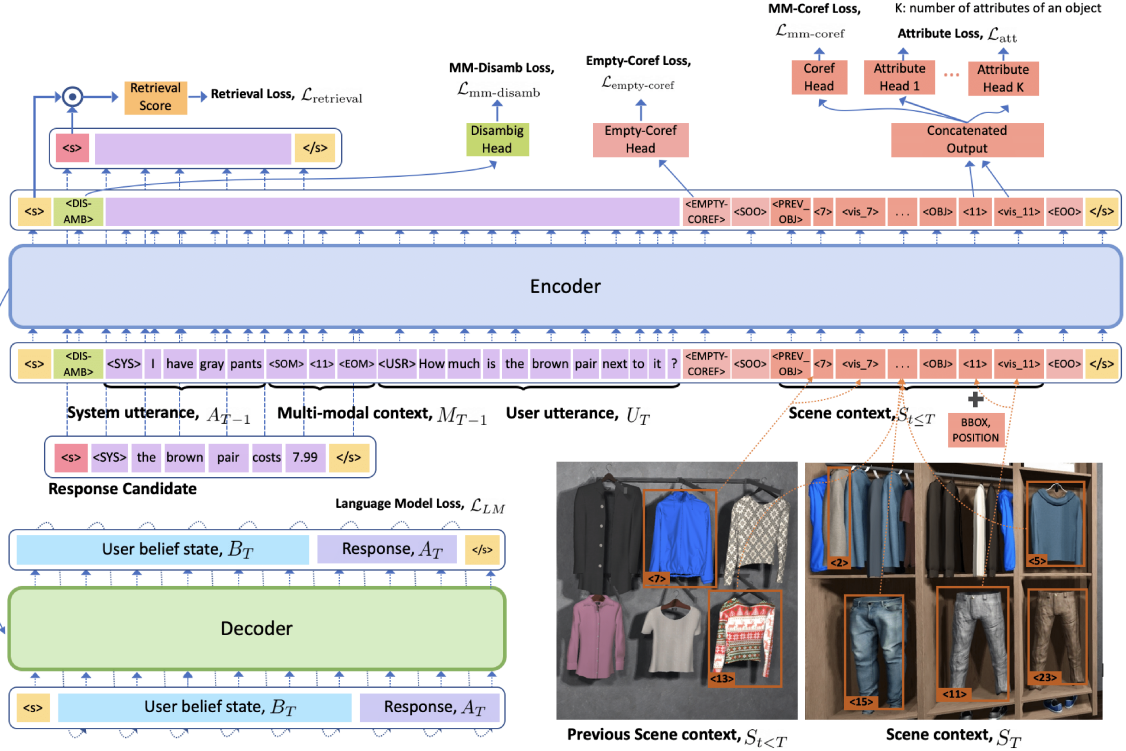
MM-Coref Loss, $\mathcal{L}_{\text{mm-coref}}$

K: number of attributes of an object

Attribute Loss, $\mathcal{L}_{\text{att}}$

MM-Disamb Loss, $\mathcal{L}_{\text{mm-disamb}}$

Empty-Coref Loss, $\mathcal{L}_{\text{empty-coref}}$

Retrieval Score

Retrieval Loss, $\mathcal{L}_{\text{retrieval}}$

Coref Head

Attribute Head 1

...

Attribute Head K

Disambig Head

Empty-Coref Head

Concatenated Output

<s>

</s>

<s> <DIS-AMB> <EMPTY-COREF> <SOO> <PREV_OBJ> <7> <vis_7> . . . <OBJ> <11> <vis_11> <EOO> </s>

Encoder

<s> <DIS-AMB> <SYS> I have gray pants <SOM> <11> <EOM> <USR> How much is the brown pair next to it ? <EMPTY-COREF> <SOO> <PREV_OBJ> <7> <vis_7> . . . <OBJ> <11> <vis_11> <EOO> </s>

System utterance, $A_{T-1}$

Multi-modal context, $M_{T-1}$

User utterance, $U_T$

Scene context, $S_{t\leq T}$

BBOX, POSITION

<s> <SYS> the brown pair costs 7.99 </s>

Response Candidate

Language Model Loss, $\mathcal{L}_{LM}$

User belief state, $B_T$

Response, $A_T$

</s>

Decoder

<s>

User belief state, $B_T$

Response, $A_T$

<7>

<13>

<2>

<5>

<15>

<11>

<23>

Previous Scene context, $S_{t<T}$

Scene context, $S_T$